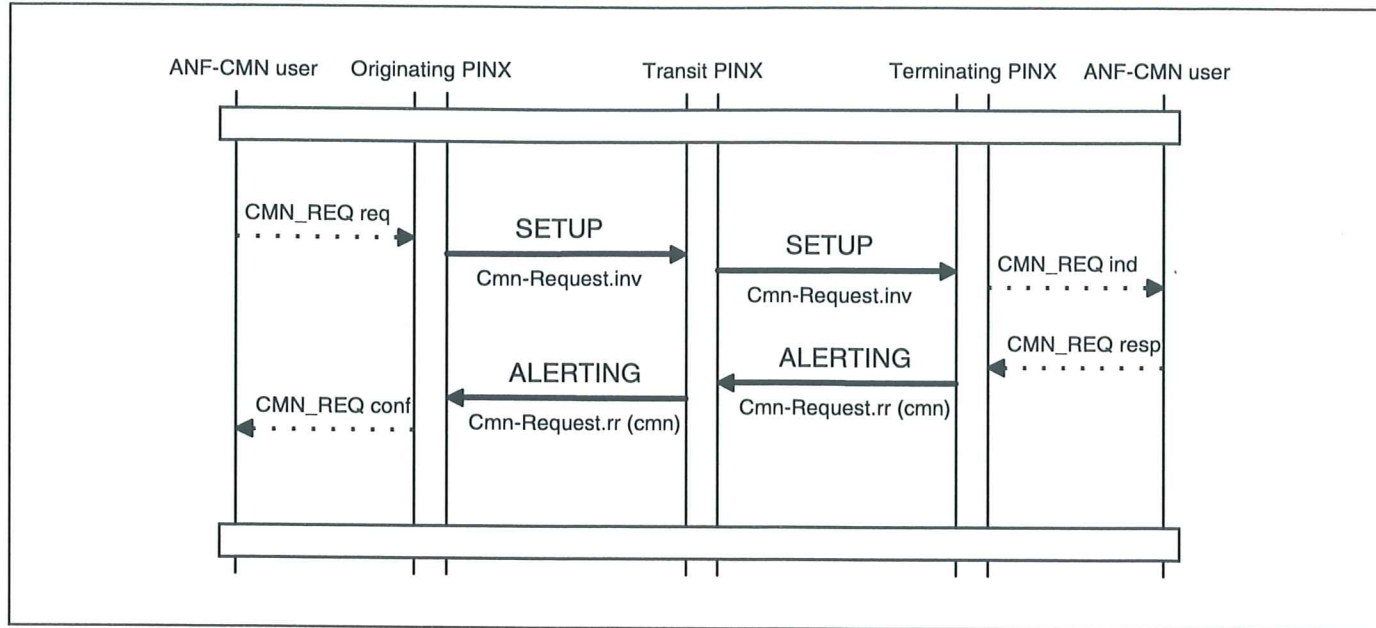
ANF-CMN user
Originating PINX
Transit PINX
Terminating PINX
ANF-CMN user

CMN_REQ req
SETUP
Cmn-Request.inv
SETUP
Cmn-Request.inv
CMN_REQ ind
CMN_REQ resp
ALERTING
Cmn-Request.rr (cmn)
ALERTING
Cmn-Request.rr (cmn)
CMN_REQ conf